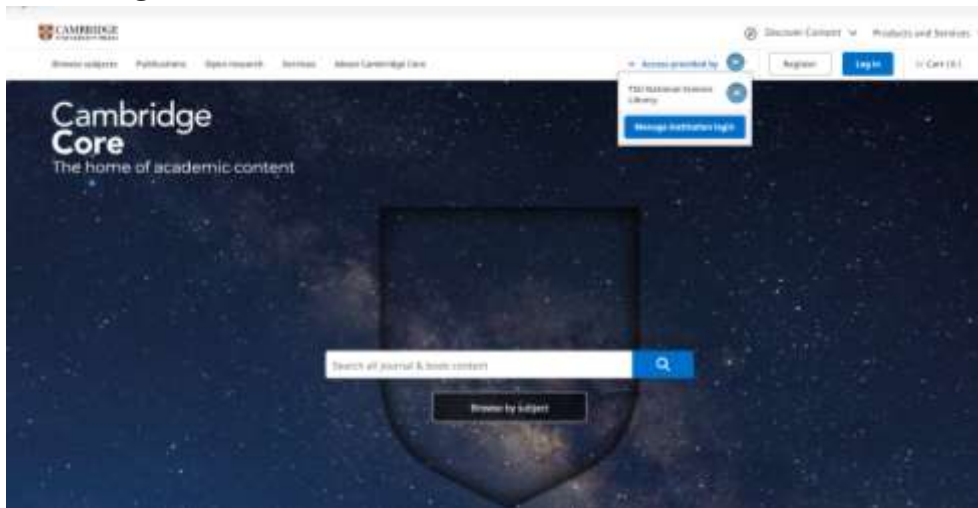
CAMBRIDGE UNIVERSITY PRESS

Discover Content Products and Services

Browse subjects Publications Open research Services About Cambridge Core

Access provided by Register Log in Cart (0)

TSU National Science Library

Manage institution login

Cambridge Core

The home of academic content

Search all journal & book content

Browse by subject